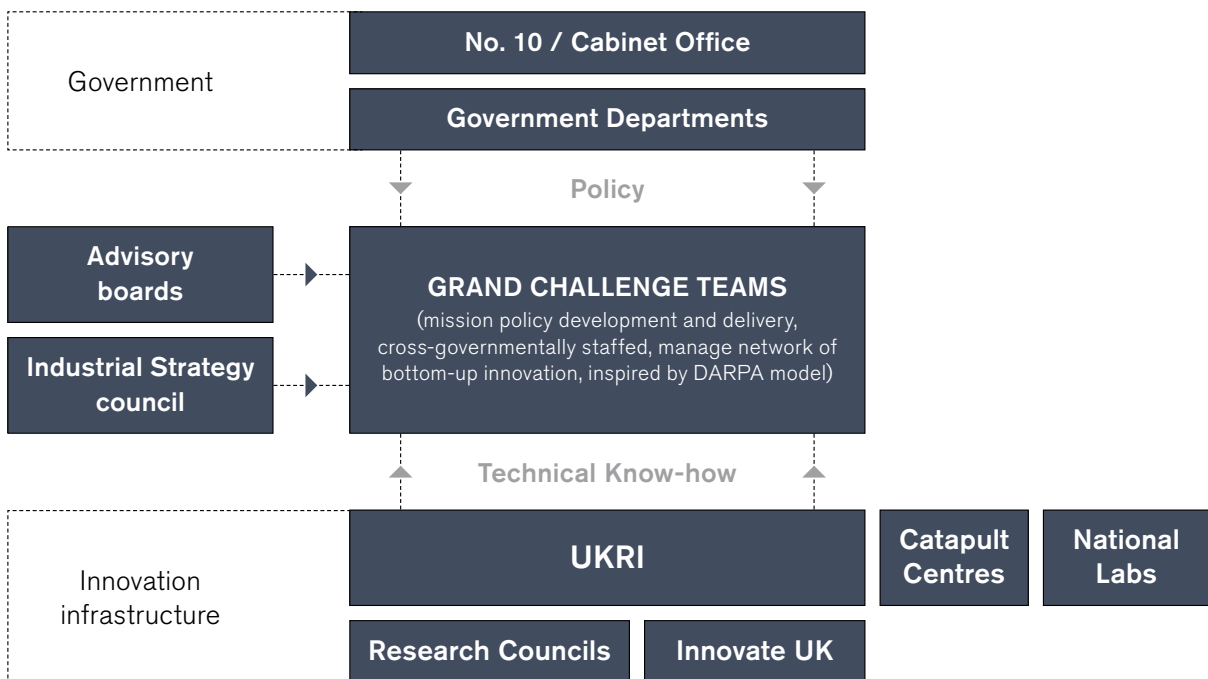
Government

No. 10 / Cabinet Office

Government Departments

Policy

Advisory boards

Industrial Strategy council

GRAND CHALLENGE TEAMS
(mission policy development and delivery, cross-governmentally staffed, manage network of bottom-up innovation, inspired by DARPA model)

Technical Know-how

Innovation infrastructure

UKRI

Catapult Centres

National Labs

Research Councils

Innovate UK